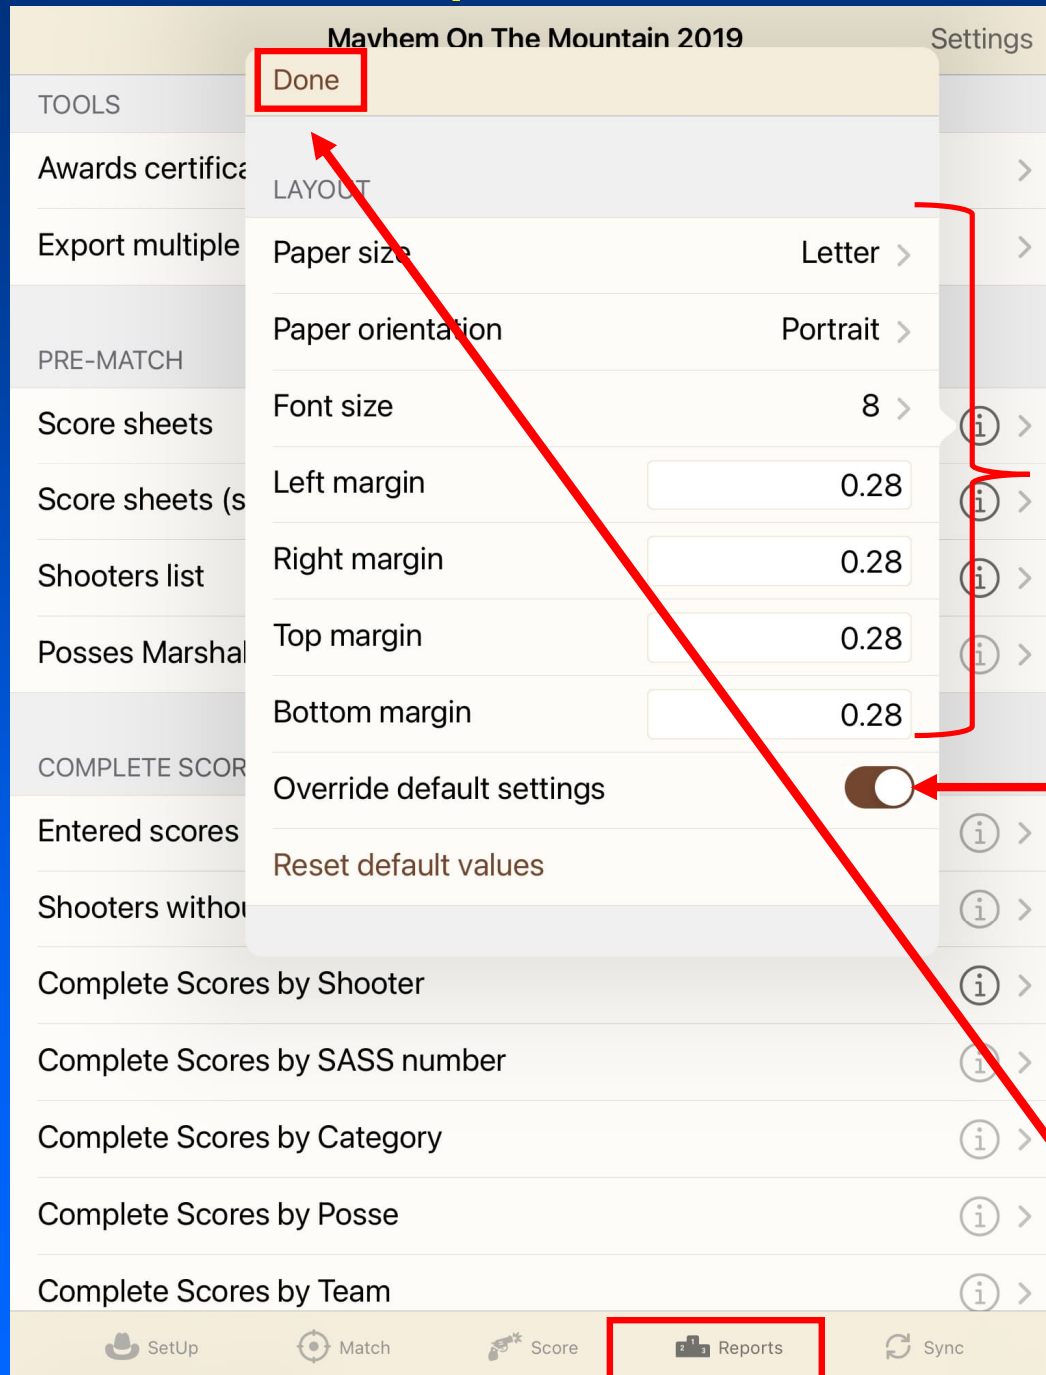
Mayhem On The Mountain 2019
Settings

Done

TOOLS
Awards certifica
Export multiple

LAYOUT
Paper size Letter
Paper orientation Portrait
Font size 8
Left margin 0.28
Right margin 0.28
Top margin 0.28
Bottom margin 0.28
Override default settings
Reset default values

PRE-MATCH
Score sheets
Score sheets (s
Shooters list
Posses Marshal

COMPLETE SCOR
Entered scores
Shooters withou
Complete Scores by Shooter
Complete Scores by SASS number
Complete Scores by Category
Complete Scores by Posse
Complete Scores by Team

SetUp
Match
Score
Reports
Sync